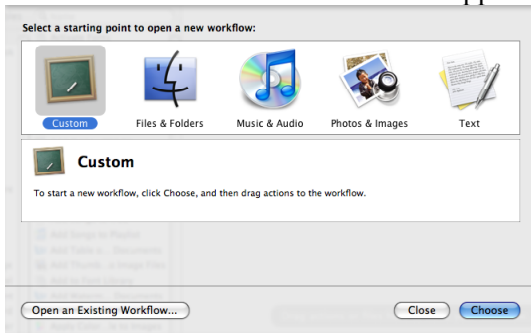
Select a starting point to open a new workflow:

Custom

Files & Folders

Music & Audio

Photos & Images

Text

Custom

To start a new workflow, click Choose, and then drag actions to the workflow.

Open an Existing Workflow...

Close

Choose